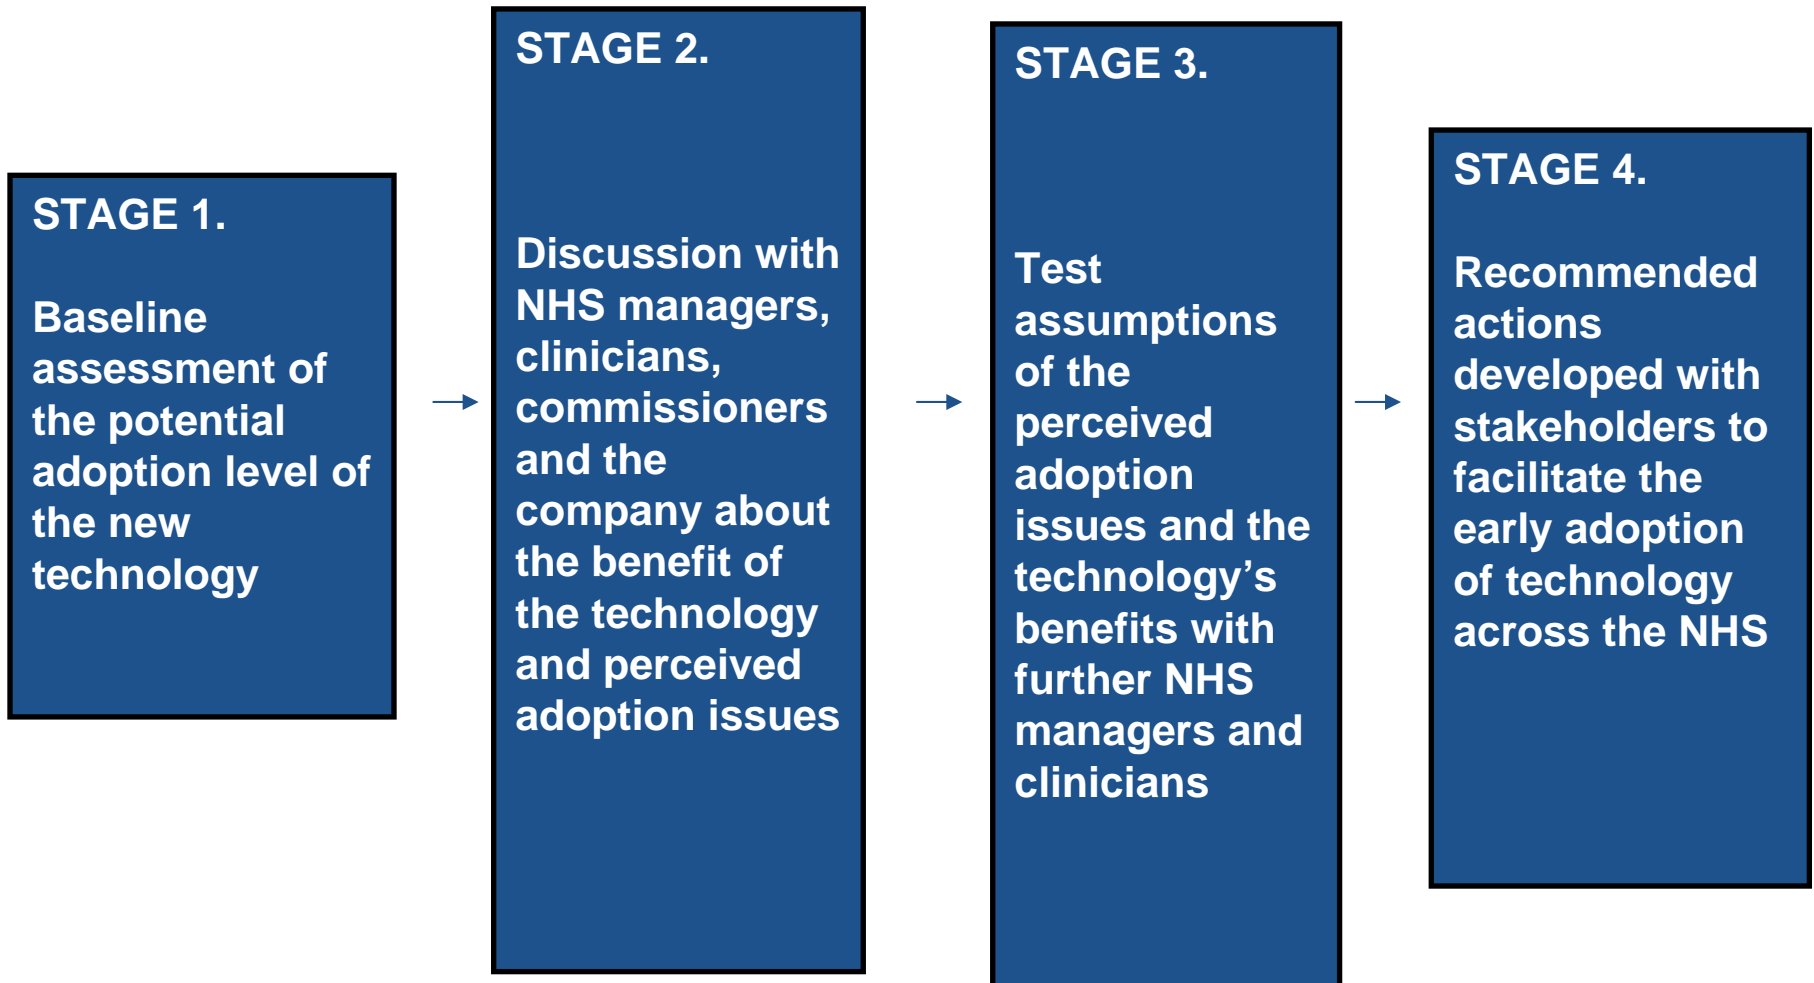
STAGE 1.

Baseline assessment of the potential adoption level of the new technology

STAGE 2.

Discussion with NHS managers, clinicians, commissioners and the company about the benefit of the technology and perceived adoption issues

STAGE 3.

Test assumptions of the perceived adoption issues and the technology's benefits with further NHS managers and clinicians

STAGE 4.

Recommended actions developed with stakeholders to facilitate the early adoption of technology across the NHS